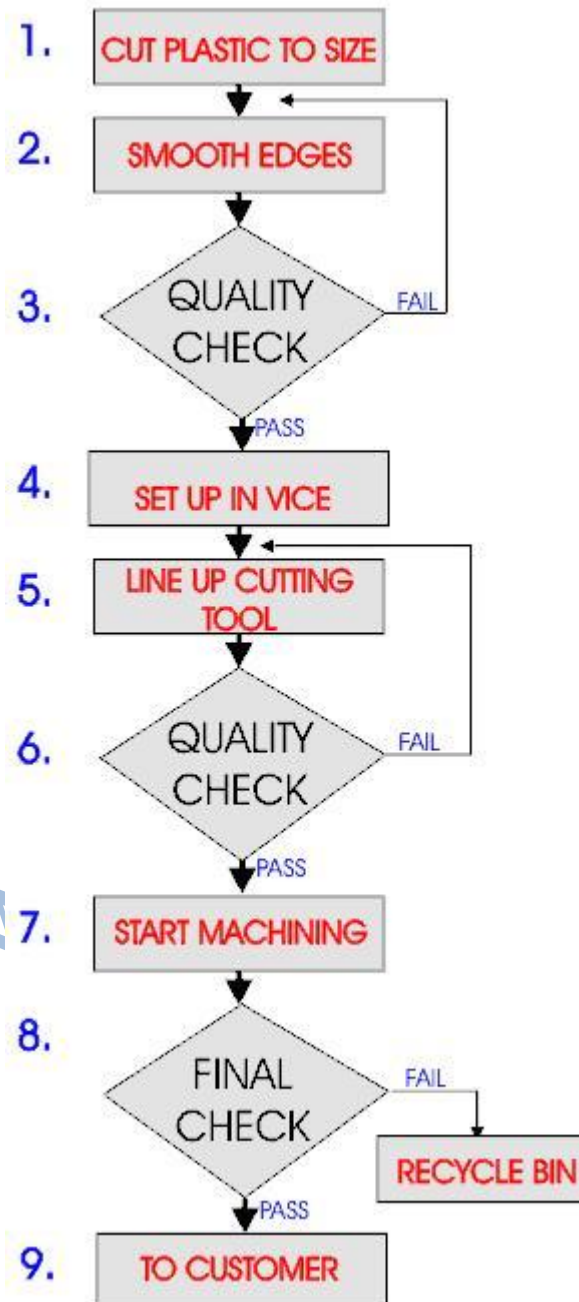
1. CUT PLASTIC TO SIZE

2. SMOOTH EDGES

3. QUALITY CHECK

FAIL

PASS

4. SET UP IN VICE

5. LINE UP CUTTING TOOL

6. QUALITY CHECK

FAIL

PASS

7. START MACHINING

8. FINAL CHECK

FAIL

RECYCLE BIN

PASS

9. TO CUSTOMER